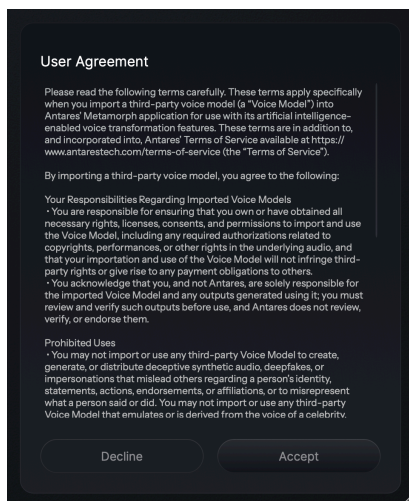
User Agreement

Please read the following terms carefully. These terms apply specifically when you import a third-party voice model (a "Voice Model") into Antares' Metamorph application for use with its artificial intelligence-enabled voice transformation features. These terms are in addition to, and incorporated into, Antares' Terms of Service available at https://www.antarestech.com/terms-of-service (the "Terms of Service").

By importing a third-party voice model, you agree to the following:

Your Responsibilities Regarding Imported Voice Models
・You are responsible for ensuring that you own or have obtained all necessary rights, licenses, consents, and permissions to import and use the Voice Model, including any required authorizations related to copyrights, performances, or other rights in the underlying audio, and that your importation and use of the Voice Model will not infringe third-party rights or give rise to any payment obligations to others.
・You acknowledge that you, and not Antares, are solely responsible for the imported Voice Model and any outputs generated using it; you must review and verify such outputs before use, and Antares does not review, verify, or endorse them.

Prohibited Uses
・You may not import or use any third-party Voice Model to create, generate, or distribute deceptive synthetic audio, deepfakes, or impersonations that mislead others regarding a person's identity, statements, actions, endorsements, or affiliations, or to misrepresent what a person said or did. You may not import or use any third-party Voice Model that emulates or is derived from the voice of a celebrity,

Decline

Accept